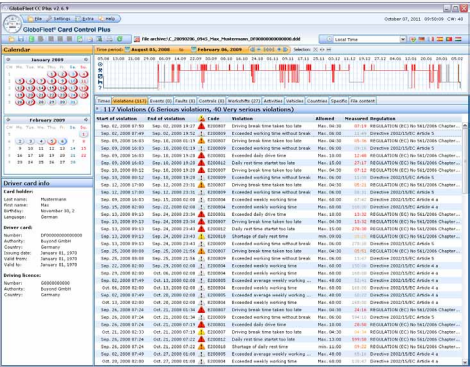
GloboFleet CC Plus v2.6.9

File | Settings | Extra | Help

October 07, 2011 | 05:50:05 | CW: 40

GloboFleet® Card Control Plus

File archive: C_20090206_0945_Max_Mustermann_DF000000000000000.ddd

Local Time

Calendar

January 2009

February 2009

Time period: August 01, 2008 to February 06, 2009

Selection:

Times | Violations (117) | Events (0) | Faults (0) | Controls (0) | Workshifts (271) | Activities | Vehicles | Countries | Specific | File content

117 Violations (6 Serious violations, 40 Very serious violations)

| Start of violation | End of violation | ID | Code | Violation | Allowed | Measured | Regulation |
|---|---|---|---|---|---|---|---|
| Sep. 02, 2008 07:53 | Sep. 02, 2008 16:19 | | E200026 | Driving break time taken too late | Max. 04:30 | 07:16 | REGULATION (EC) No 561/2006 Chapter... |
| Sep. 02, 2008 07:53 | Sep. 02, 2008 16:19 | | E200061 | Exceeded working time without break | Max. 06:00 | 07:50 | Directive 2002/15/EC Article 5 |
| Sep. 05, 2008 16:03 | Sep. 05, 2008 16:19 | | E200061 | Exceeded working time without break | Max. 06:00 | | REGULATION (EC) No 561/2006 Chapter... |
| Sep. 05, 2008 16:03 | Sep. 05, 2008 16:19 | | E200061 | Exceeded working time without break | Max. 06:00 | | Directive 2002/15/EC Article 5 |
| Sep. 08, 2008 06:41 | Sep. 08, 2008 16:17 | | E200062 | Exceeded daily drive time | Max. 10:00 | | REGULATION (EC) No 561/2006 Chapter... |
| Sep. 08, 2008 06:41 | Sep. 08, 2008 16:17 | | E200061 | Exceeded working time without break | Max. 06:00 | | Directive 2002/15/EC Article 5 |
| Sep. 12, 2008 05:51 | Sep. 12, 2008 18:04 | | E200026 | Driving break time taken too late | Max. 04:30 | | REGULATION (EC) No 561/2006 Chapter... |
| Sep. 12, 2008 05:51 | Sep. 12, 2008 18:04 | | E200061 | Exceeded working time without break | Max. 06:00 | | Directive 2002/15/EC Article 5 |
| Sep. 12, 2008 05:51 | Sep. 12, 2008 18:04 | | E200061 | Exceeded working time without break | Max. 06:00 | | Directive 2002/15/EC Article 5 |
| Sep. 18, 2008 17:00 | Sep. 18, 2008 23:31 | | E200026 | Driving break time taken too late | Max. 04:30 | | REGULATION (EC) No 561/2006 Chapter... |
| Sep. 18, 2008 17:00 | Sep. 18, 2008 23:31 | | E200061 | Exceeded working time without break | Max. 06:00 | | Directive 2002/15/EC Article 5 |
| Sep. 09, 2008 16:53 | Sep. 10, 2008 02:08 | | E200026 | Driving break time taken too late | Max. 04:30 | | REGULATION (EC) No 561/2006 Chapter... |
| Sep. 09, 2008 16:53 | Sep. 10, 2008 02:08 | | E200061 | Exceeded working time without break | Max. 06:00 | | Directive 2002/15/EC Article 5 |
| Sep. 10, 2008 06:03 | Sep. 10, 2008 16:42 | | E200062 | Exceeded daily drive time | Max. 10:00 | | REGULATION (EC) No 561/2006 Chapter... |
| Sep. 10, 2008 06:03 | Sep. 10, 2008 16:42 | | E200061 | Exceeded working time without break | Max. 06:00 | | Directive 2002/15/EC Article 5 |
| Sep. 19, 2008 09:12 | Sep. 19, 2008 23:43 | | E200026 | Driving break time taken too late | Max. 04:30 | | REGULATION (EC) No 561/2006 Chapter... |
| Sep. 19, 2008 09:12 | Sep. 19, 2008 23:43 | | E200061 | Exceeded working time without break | Max. 06:00 | | Directive 2002/15/EC Article 5 |
| Sep. 22, 2008 04:42 | Sep. 22, 2008 18:16 | | E200046 | Daily rest time started too late | Max. 15:00 | | REGULATION (EC) No 561/2006 Chapter... |
| Sep. 22, 2008 04:42 | Sep. 22, 2008 18:16 | | E200056 | Shortage of daily rest time | | | |
| Sep. 22, 2008 04:42 | Sep. 22, 2008 18:16 | | E200061 | Exceeded working time without break | Max. 06:00 | | Directive 2002/15/EC Article 5 |
| Sep. 23, 2008 06:30 | Sep. 23, 2008 17:30 | | E200026 | Driving break time taken too late | Max. 04:30 | | REGULATION (EC) No 561/2006 Chapter... |
| Sep. 23, 2008 06:30 | Sep. 23, 2008 17:30 | | E200061 | Exceeded working time without break | Max. 06:00 | | Directive 2002/15/EC Article 5 |
| Sep. 29, 2008 00:00 | Oct. 05, 2008 23:59 | | E200063 | Exceeded weekly working time | Max. 60:00 | | Directive 2002/15/EC Article 4 a |
| Sep. 29, 2008 00:00 | Oct. 05, 2008 23:59 | | E200064 | Exceeded average weekly working... | Max. 48:00 | | Directive 2002/15/EC Article 4 a |
| Sep. 29, 2008 04:47 | Sep. 29, 2008 19:31 | | E200026 | Driving break time taken too late | Max. 04:30 | | REGULATION (EC) No 561/2006 Chapter... |
| Sep. 29, 2008 04:47 | Sep. 29, 2008 19:31 | | E200061 | Exceeded working time without break | Max. 06:00 | | Directive 2002/15/EC Article 5 |
| Sep. 26, 2008 07:24 | Sep. 26, 2008 19:30 | | E200026 | Driving break time taken too late | Max. 04:30 | | REGULATION (EC) No 561/2006 Chapter... |
| Sep. 26, 2008 07:24 | Oct. 01, 2008 07:19 | | E200046 | Daily rest time started too late | Max. 15:00 | | REGULATION (EC) No 561/2006 Chapter... |
| Oct. 01, 2008 07:19 | Oct. 01, 2008 19:19 | | E200061 | Exceeded working time without break | Max. 06:00 | | Directive 2002/15/EC Article 5 |
| Oct. 02, 2008 04:42 | Oct. 02, 2008 19:31 | | E200026 | Driving break time taken too late | Max. 04:30 | | REGULATION (EC) No 561/2006 Chapter... |
| Oct. 02, 2008 04:42 | Oct. 02, 2008 19:31 | | E200061 | Exceeded working time without break | Max. 06:00 | | Directive 2002/15/EC Article 5 |
| Sep. 29, 2008 07:49 | Oct. 05, 2008 23:59 | | E200064 | Exceeded average weekly working... | Max. 48:00 | | Directive 2002/15/EC Article 4 a |
| Sep. 29, 2008 00:00 | Oct. 05, 2008 23:59 | | E200063 | Exceeded weekly working time | Max. 60:00 | | Directive 2002/15/EC Article 4 a |

Driver card info

Card holder:
Last name: Mustermann
First name: Max
Birthday: November 30, 2
Language: German

Driver card:
Number: DF000000000000000
Authority: Busorat GmbH
Country: Germany
Issuing date: January 01, 1970
Valid from: January 01, 1970
Valid to: January 01, 1970

Driving licence:
Number: 000000000
Authority: Busorat GmbH
Country: Germany